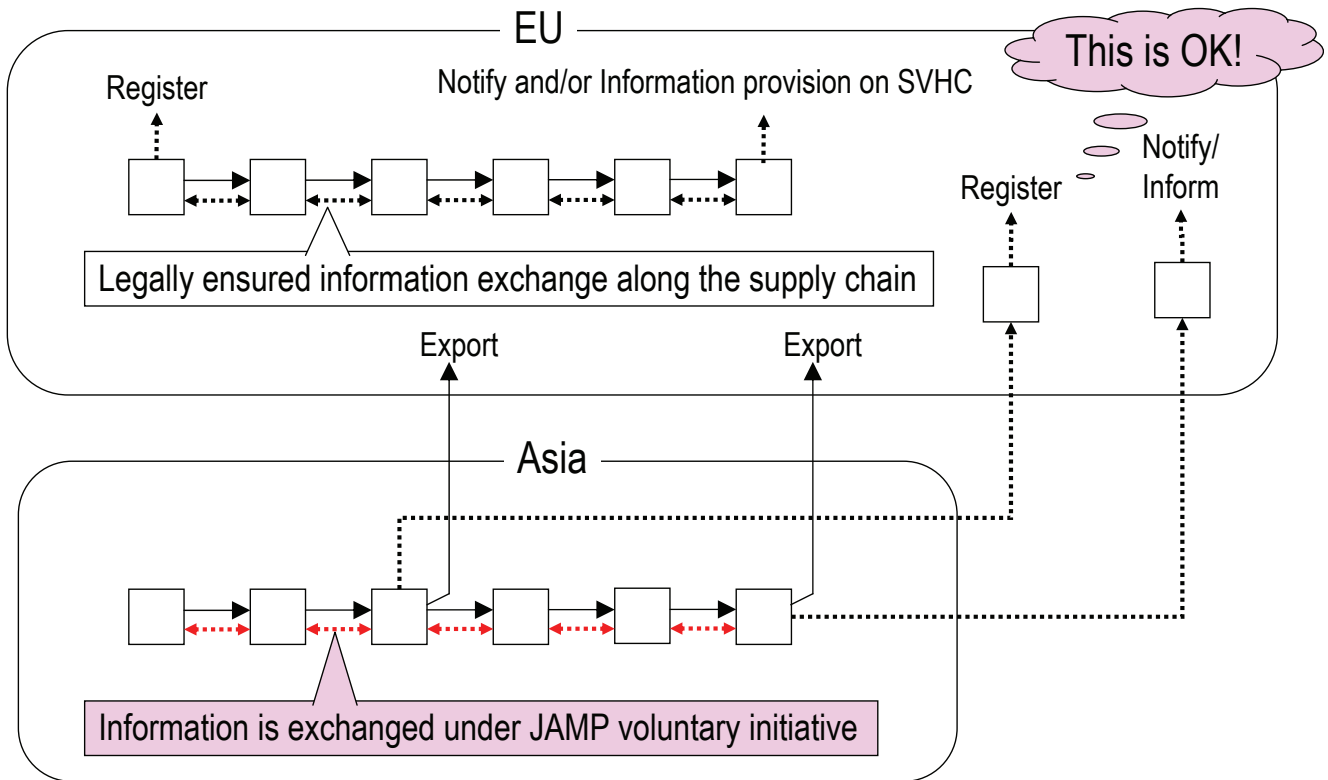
EU

This is OK!

Register

Notify and/or Information provision on SVHC

Notify/ Inform

Register

Legally ensured information exchange along the supply chain

Export

Export

Asia

Information is exchanged under JAMP voluntary initiative